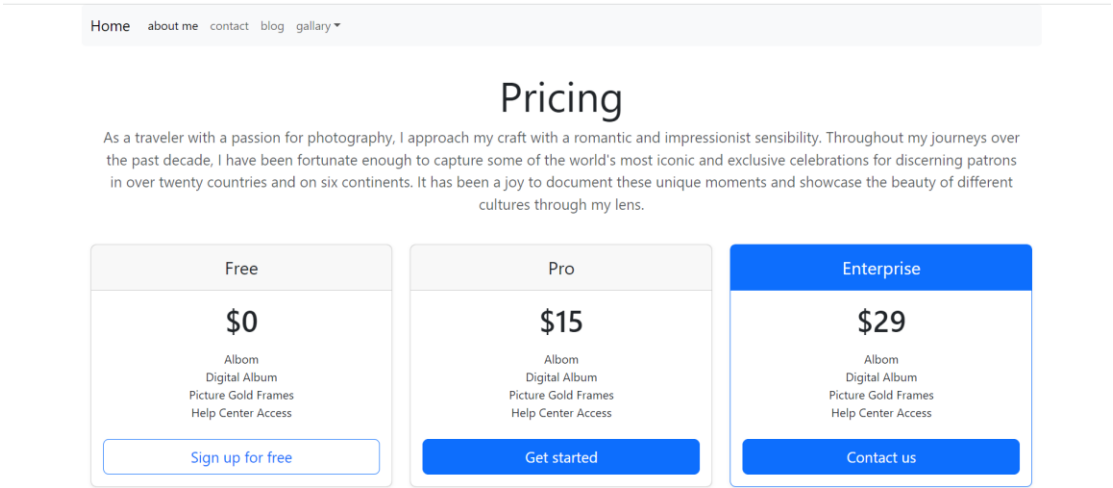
Home about me contact blog gallary

Pricing

As a traveler with a passion for photography, I approach my craft with a romantic and impressionist sensibility. Throughout my journeys over the past decade, I have been fortunate enough to capture some of the world's most iconic and exclusive celebrations for discerning patrons in over twenty countries and on six continents. It has been a joy to document these unique moments and showcase the beauty of different cultures through my lens.

Free

$0

Albom
Digital Album
Picture Gold Frames
Help Center Access

Sign up for free

Pro

$15

Albom
Digital Album
Picture Gold Frames
Help Center Access

Get started

Enterprise

$29

Albom
Digital Album
Picture Gold Frames
Help Center Access

Contact us